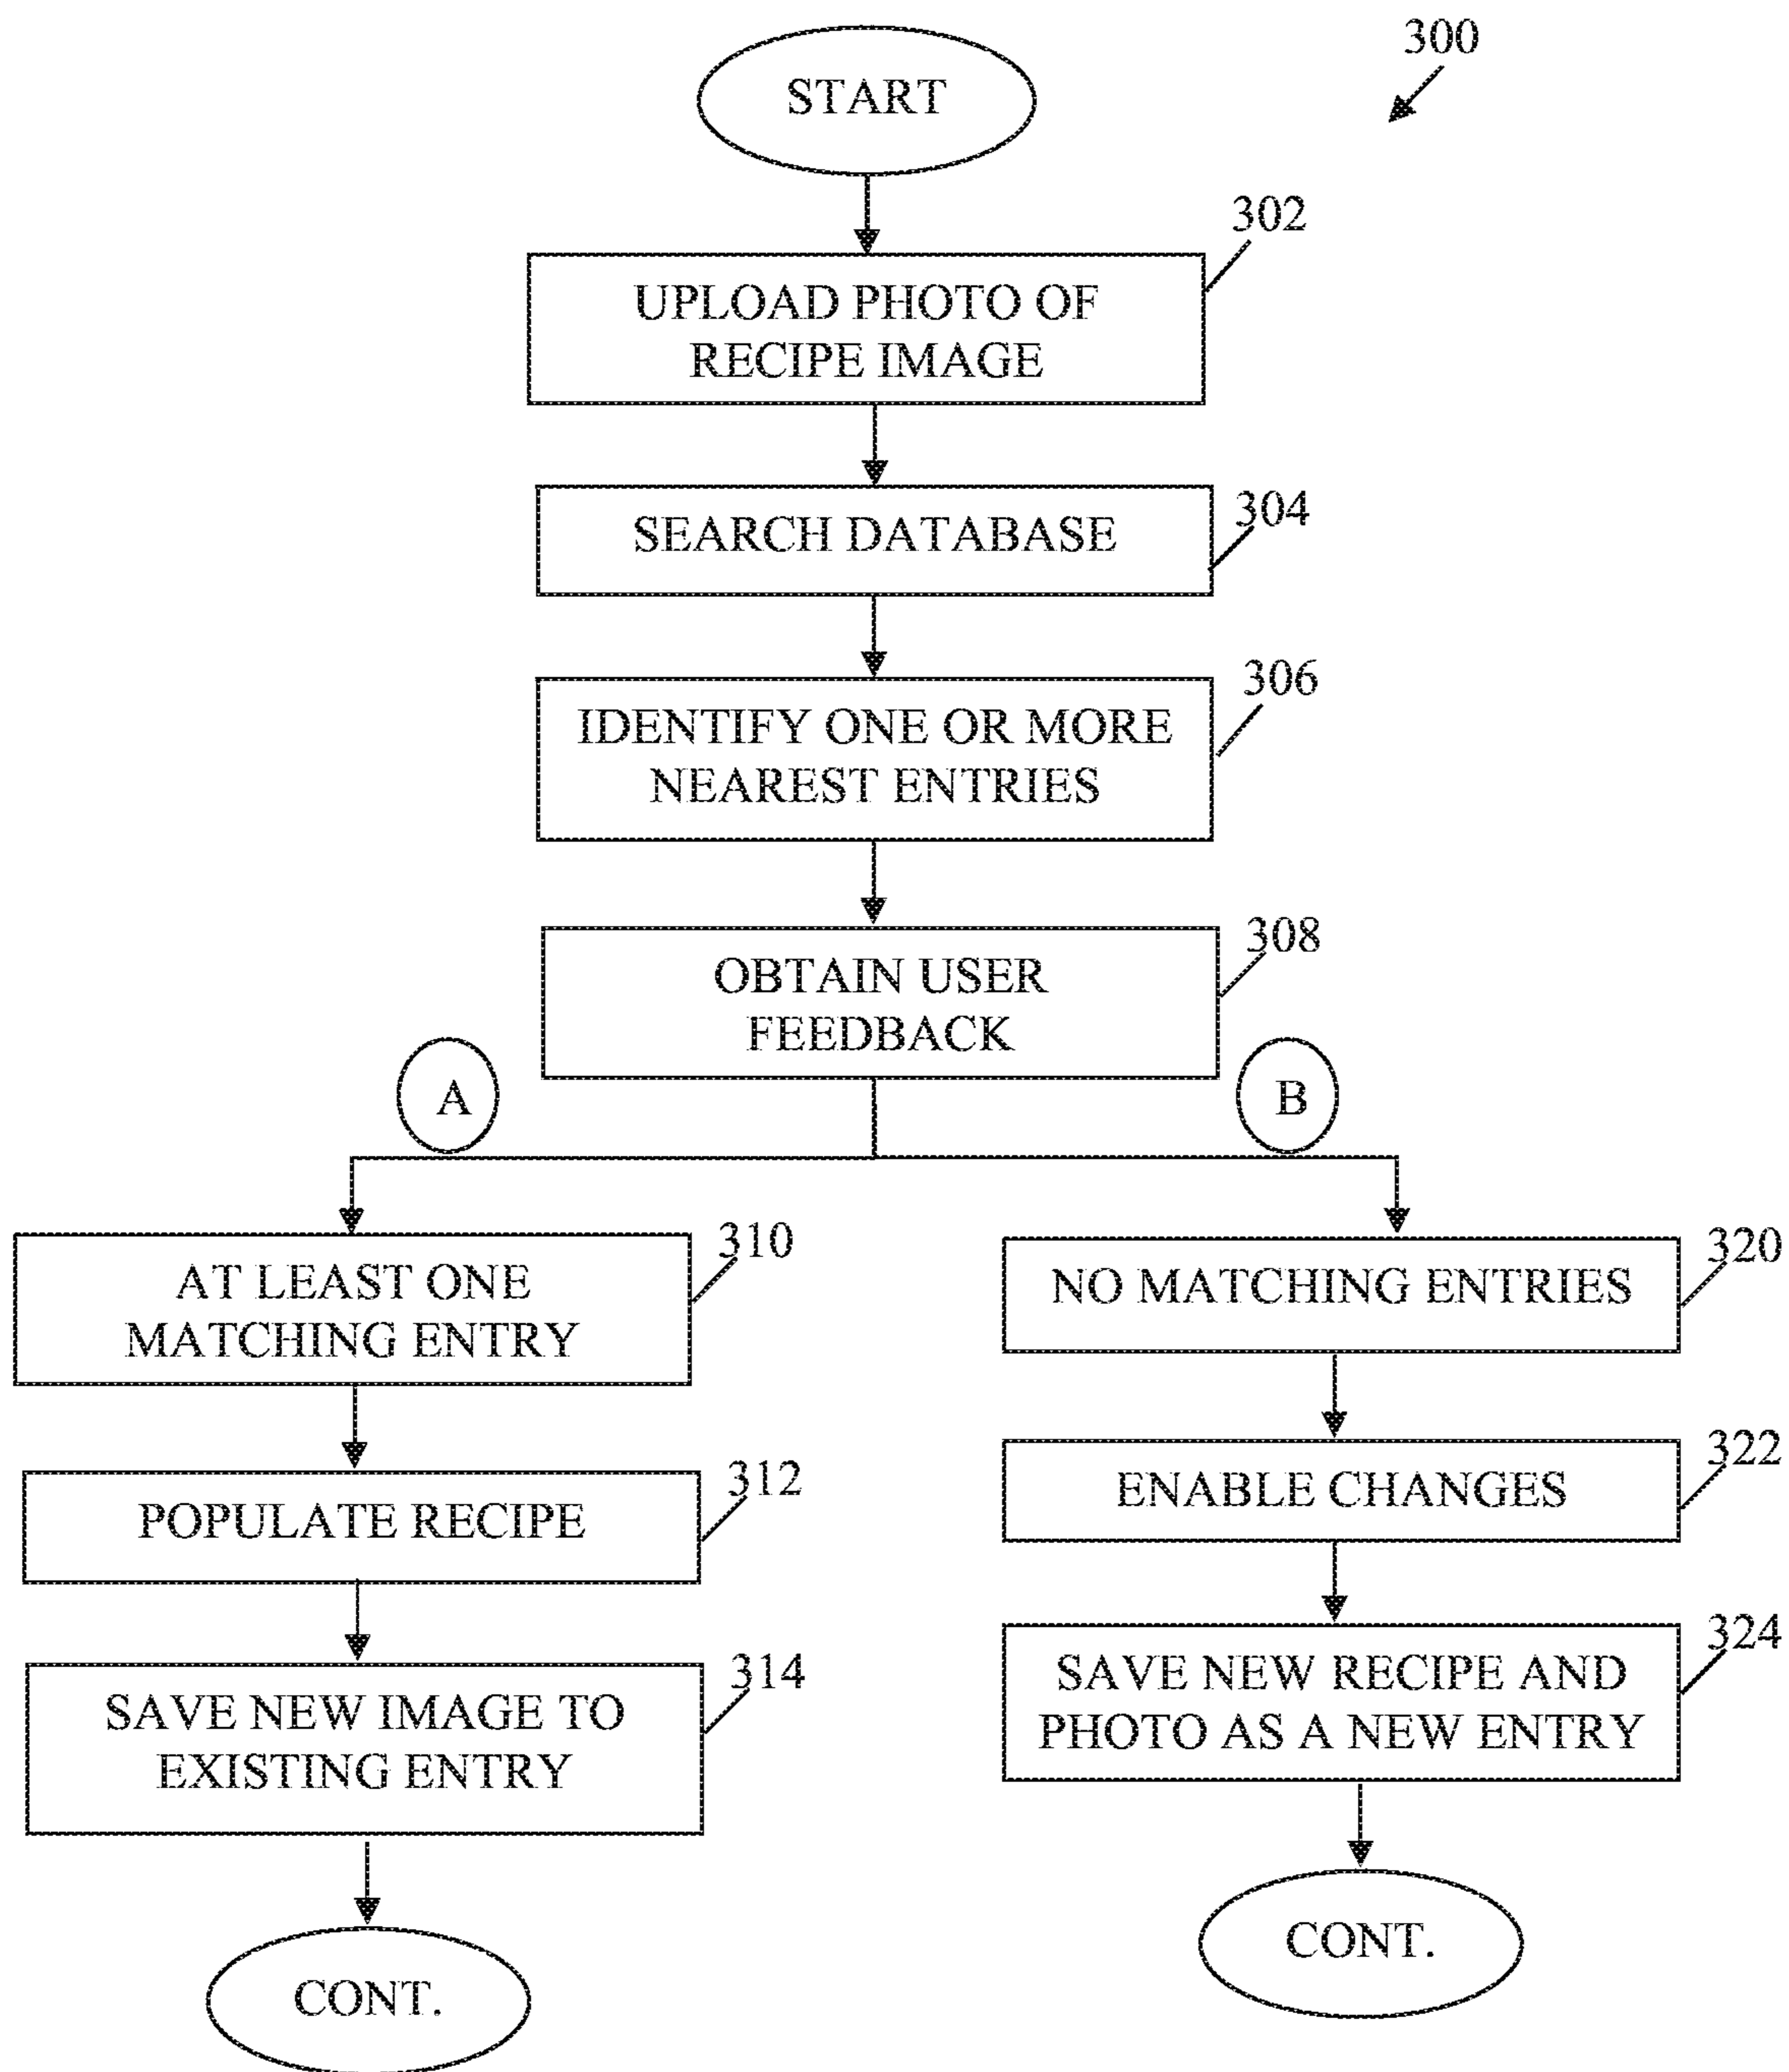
300

START

302
UPLOAD PHOTO OF RECIPE IMAGE

304
SEARCH DATABASE

306
IDENTIFY ONE OR MORE NEAREST ENTRIES

308
OBTAIN USER FEEDBACK

A

B

310
AT LEAST ONE MATCHING ENTRY

312
POPULATE RECIPE

314
SAVE NEW IMAGE TO EXISTING ENTRY

CONT.

320
NO MATCHING ENTRIES

322
ENABLE CHANGES

324
SAVE NEW RECIPE AND PHOTO AS A NEW ENTRY

CONT.